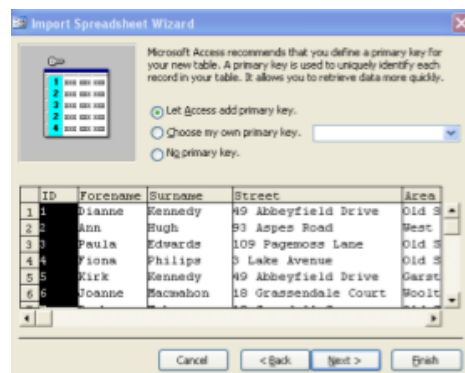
Import Spreadsheet Wizard

Microsoft Access recommends that you define a primary key for your new table. A primary key is used to uniquely identify each record in your table. It allows you to retrieve data more quickly.

Let Access add primary key.

Choose my own primary key.

No primary key.

| | ID | Forename | Surname | Street | Area |
|---|---|---|---|---|---|
| 1 | 1 | Dianne | Kennedy | 49 Abbeyfield Drive | Old S |
| 2 | 2 | Ann | Hugh | 93 Aspes Road | West |
| 3 | 3 | Paula | Edwards | 109 Pagemoss Lane | Old S |
| 4 | 4 | Fiona | Philips | 5 Lake Avenue | Old S |
| 5 | 5 | Kirk | Kennedy | 49 Abbeyfield Drive | Garst |
| 6 | 6 | Joanne | Macmahon | 18 Grassendale Court | Woolt |

Cancel | < Back | Next > | Finish